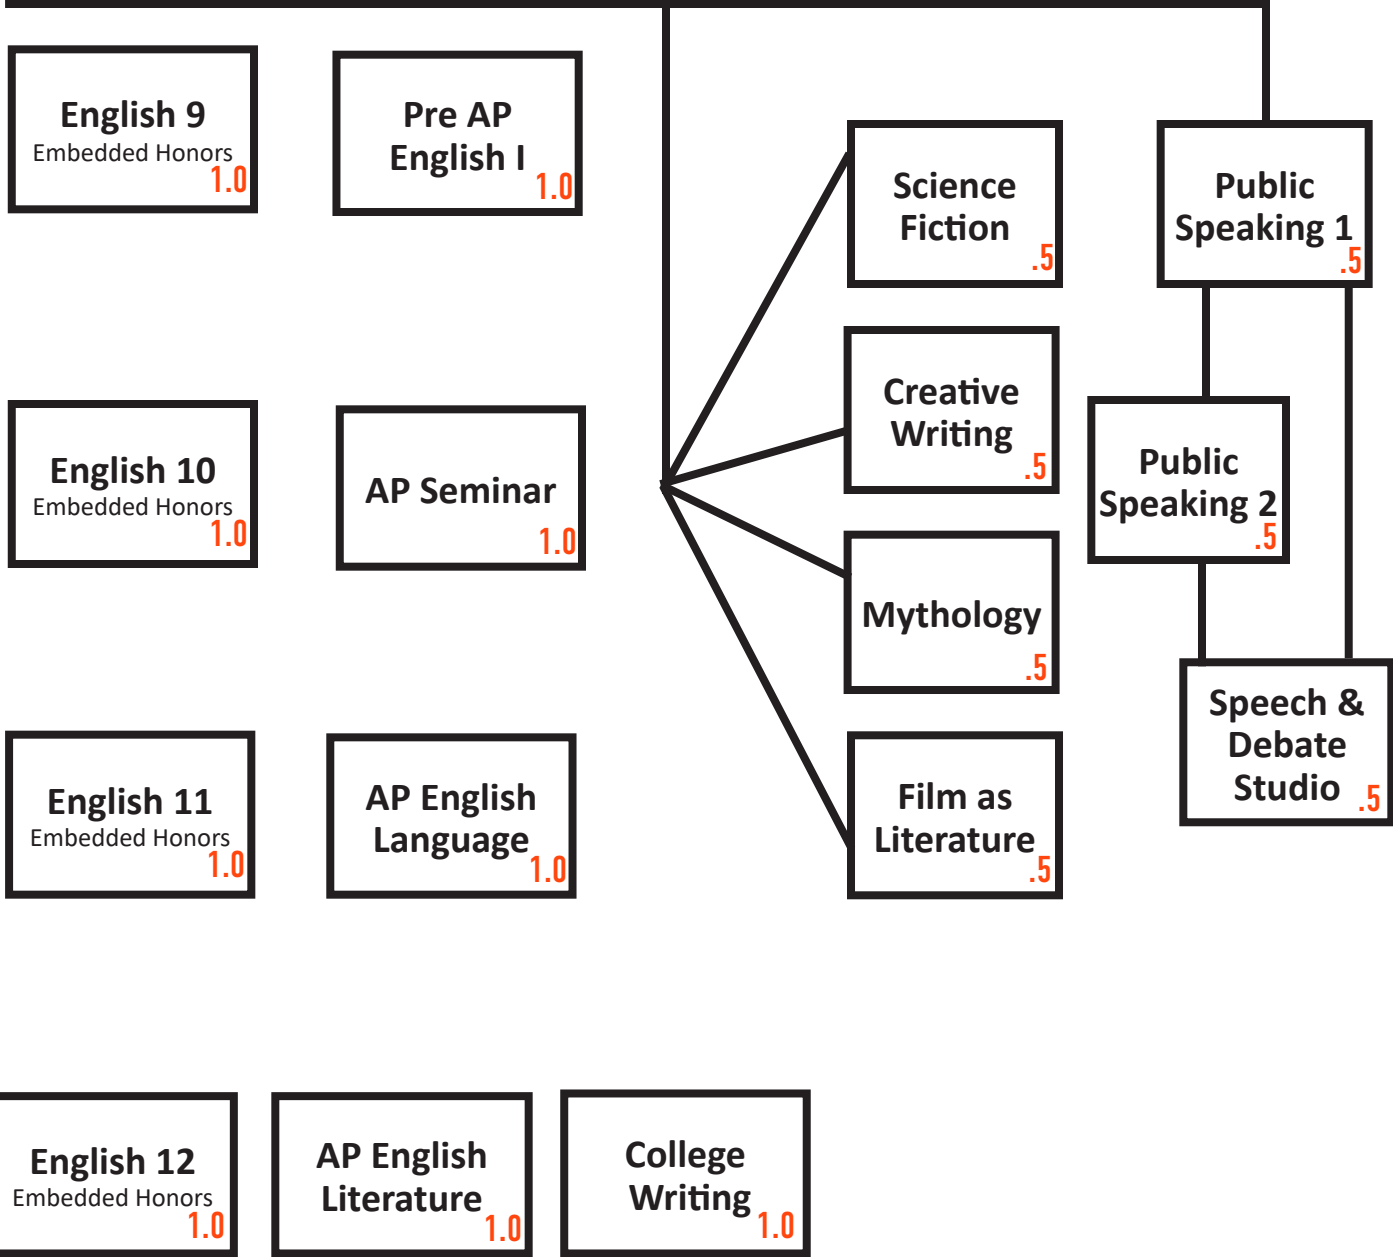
English 9
Embedded Honors
1.0

Pre AP
English I
1.0

Science
Fiction
.5

Public
Speaking 1
.5

English 10
Embedded Honors
1.0

AP Seminar
1.0

Creative
Writing
.5

Public
Speaking 2
.5

Mythology
.5

Speech &
Debate
Studio
.5

English 11
Embedded Honors
1.0

AP English
Language
1.0

Film as
Literature
.5

English 12
Embedded Honors
1.0

AP English
Literature
1.0

College
Writing
1.0